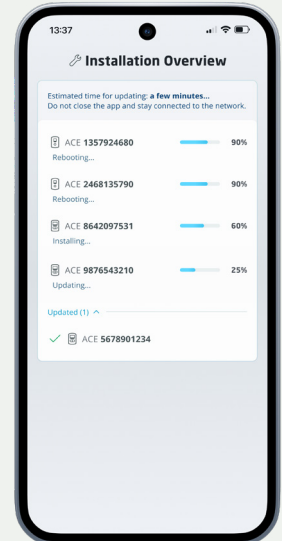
13:37

Installation Overview

Estimated time for updating: a few minutes...
Do not close the app and stay connected to the network.

ACE 1357924680 90%
Rebooting...

ACE 2468135790 90%
Rebooting...

ACE 8642097531 60%
Installing...

ACE 9876543210 25%
Updating...

Updated (1)

ACE 5678901234